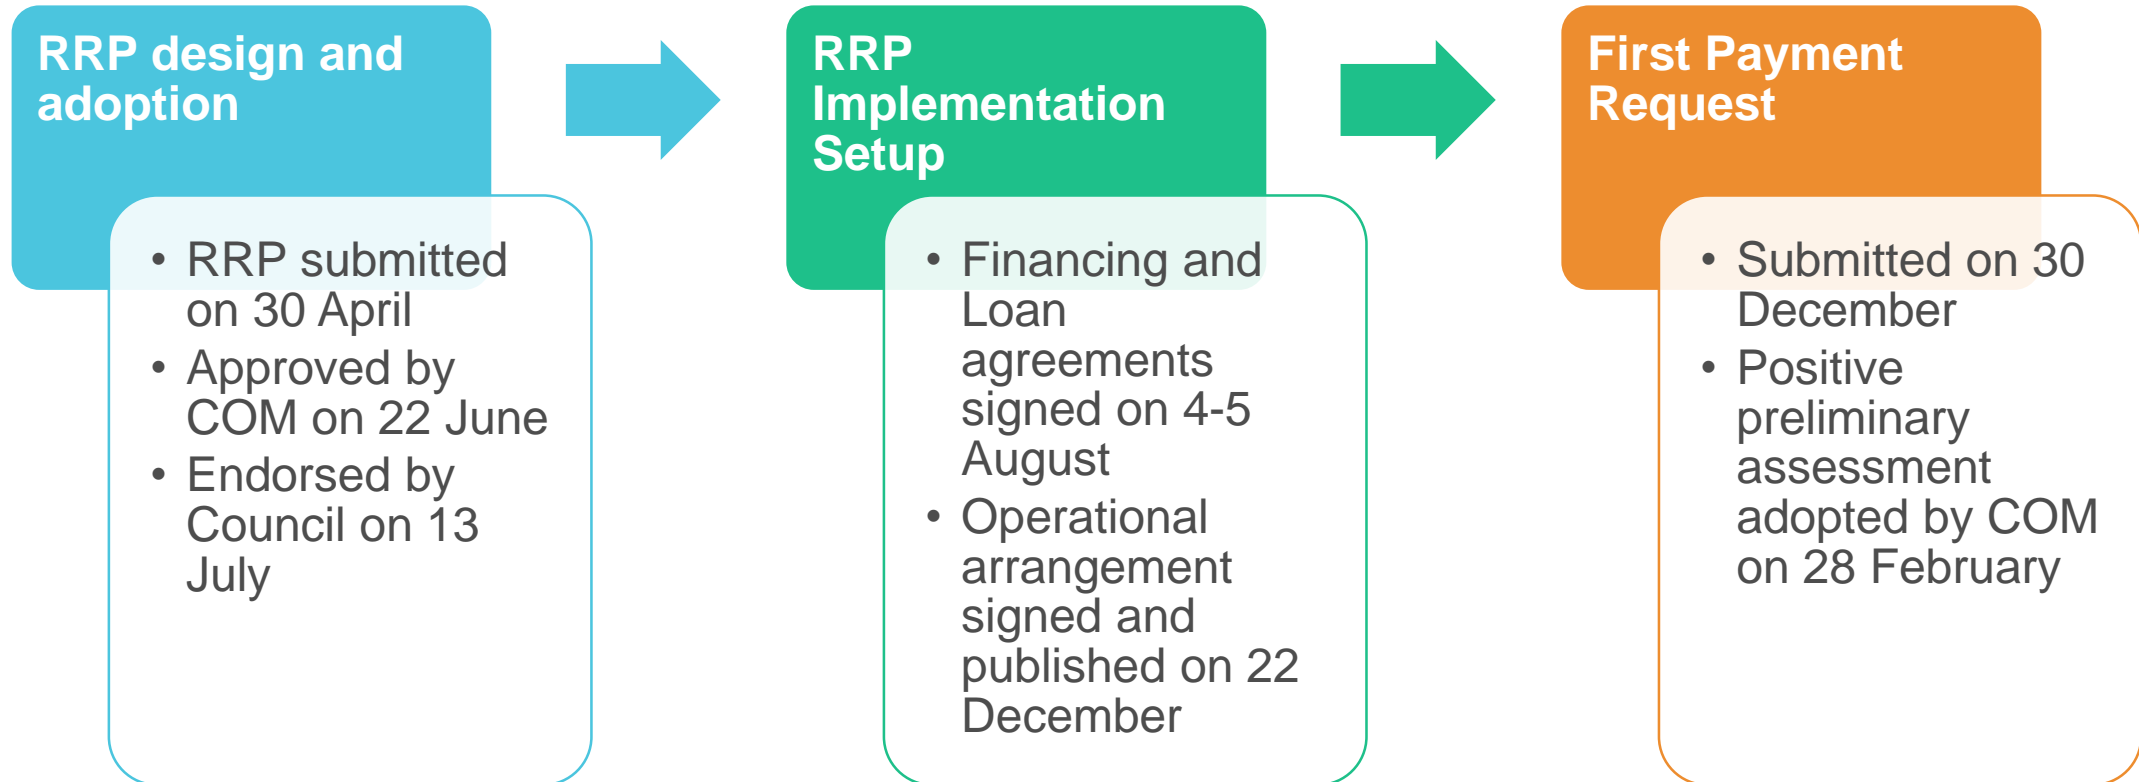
RRP design and adoption

• RRP submitted on 30 April
• Approved by COM on 22 June
• Endorsed by Council on 13 July

RRP Implementation Setup

• Financing and Loan agreements signed on 4-5 August
• Operational arrangement signed and published on 22 December

First Payment Request

• Submitted on 30 December
• Positive preliminary assessment adopted by COM on 28 February